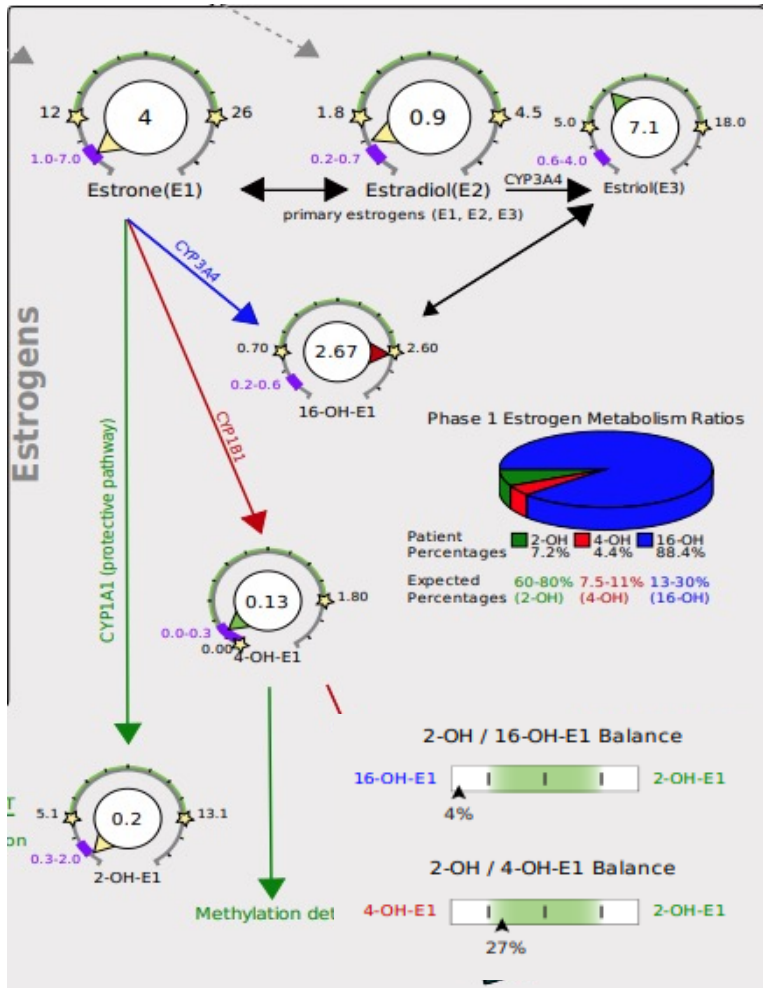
Estrogens

12 4 26
1.0-7.0
Estrone(E1)

1.8 0.9 4.5
0.2-0.7
Estradiol(E2)

primary estrogens (E1, E2, E3)

CYP3A4

5.0 7.1 18.0
0.6-4.0
Estriol(E3)

CYP3A4

0.70 2.67 2.60
0.2-0.6
16-OH-E1

CYP1B1

CYP1A1 (protective pathway)

Phase 1 Estrogen Metabolism Ratios

| | 2-OH | 4-OH | 16-OH |
|---|---|---|---|
| Patient Percentages | 7.2% | 4.4% | 88.4% |
| Expected Percentages | 60-80% (2-OH) | 7.5-11% (4-OH) | 13-30% (16-OH) |

0.13 1.80
0.0-0.3
0.00
4-OH-E1

2-OH / 16-OH-E1 Balance
16-OH-E1 2-OH-E1
4%

5.1 0.2 13.1
0.3-2.0
2-OH-E1

on

Methylation det

2-OH / 4-OH-E1 Balance
4-OH-E1 2-OH-E1
27%